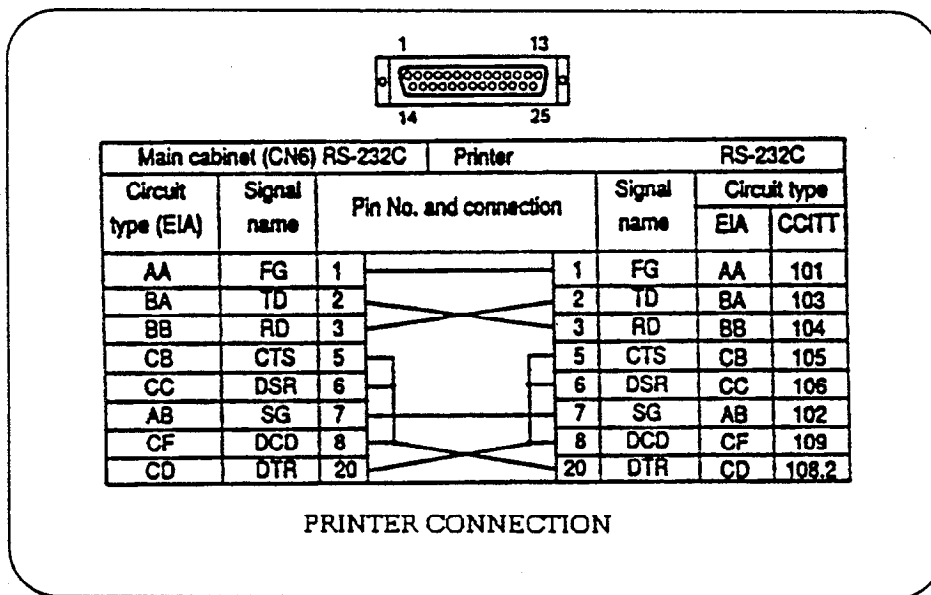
1 13

14 25

| Main cabinet (CN6) RS-232C | | Printer | | | RS-232C | |
|---|---|---|---|---|---|---|
| Circuit type (EIA) | Signal name | Pin No. and connection | | Signal name | Circuit type | |
| | | | | | EIA | CCITT |
| AA | FG | 1 | 1 | FG | AA | 101 |
| BA | TD | 2 | 2 | TD | BA | 103 |
| BB | RD | 3 | 3 | RD | BB | 104 |
| CB | CTS | 5 | 5 | CTS | CB | 105 |
| CC | DSR | 6 | 6 | DSR | CC | 106 |
| AB | SG | 7 | 7 | SG | AB | 102 |
| CF | DCD | 8 | 8 | DCD | CF | 109 |
| CD | DTR | 20 | 20 | DTR | CD | 108.2 |

PRINTER CONNECTION